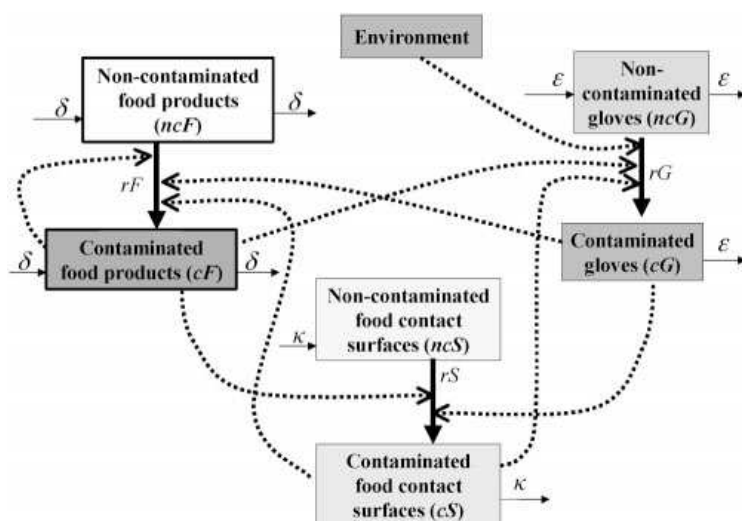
Environment

Non-contaminated food products (*ncF*)

$\delta$

$\delta$

$\varepsilon$

Non-contaminated gloves (*ncG*)

$\varepsilon$

*rF*

*rG*

$\delta$

Contaminated food products (*cF*)

$\delta$

Contaminated gloves (*cG*)

$\varepsilon$

Non-contaminated food contact surfaces (*ncS*)

$\kappa$

*rS*

Contaminated food contact surfaces (*cS*)

$\kappa$